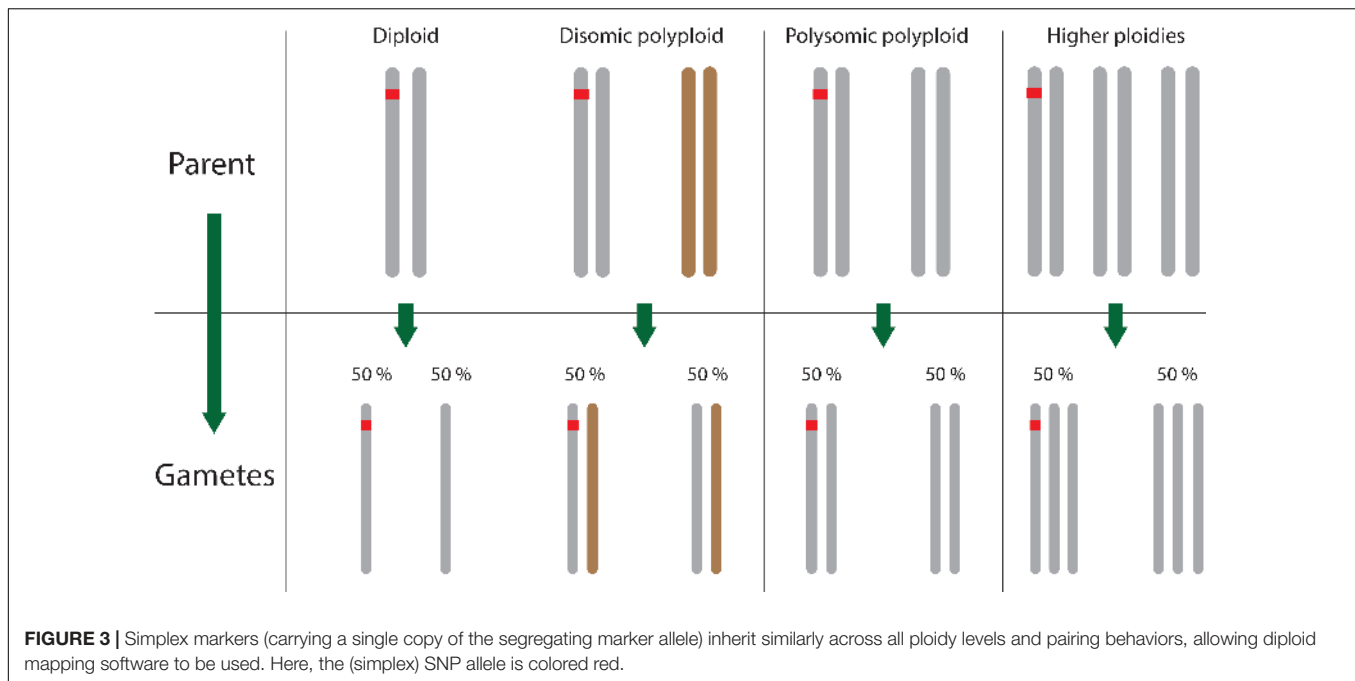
Diploid

Disomic polyploid

Polysomic polyploid

Higher ploidies

Parent

Gametes

50 %

50 %

50 %

50 %

50 %

50 %

50 %

50 %

**FIGURE 3 |** Simplex markers (carrying a single copy of the segregating marker allele) inherit similarly across all ploidy levels and pairing behaviors, allowing diploid mapping software to be used. Here, the (simplex) SNP allele is colored red.